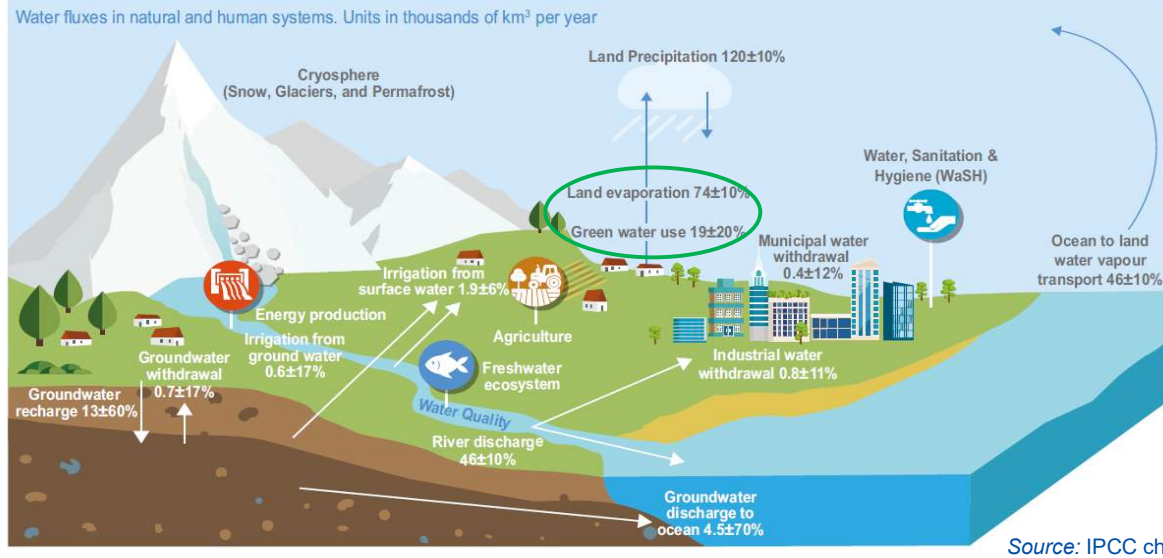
Water fluxes in natural and human systems. Units in thousands of km³ per year

Land Precipitation 120±10%

Cryosphere (Snow, Glaciers, and Permafrost)

Land evaporation 74±10%

Green water use 19±20%

Water, Sanitation & Hygiene (WaSH)

Municipal water withdrawal 0.4±12%

Ocean to land water vapour transport 46±10%

Irrigation from surface water 1.9±6%

Energy production

Agriculture

Irrigation from ground water 0.6±17%

Groundwater withdrawal 0.7±17%

Freshwater ecosystem

Industrial water withdrawal 0.8±11%

Groundwater recharge 13±60%

Water Quality

River discharge 46±10%

Groundwater discharge to ocean 4.5±70%

Source: IPCC ch